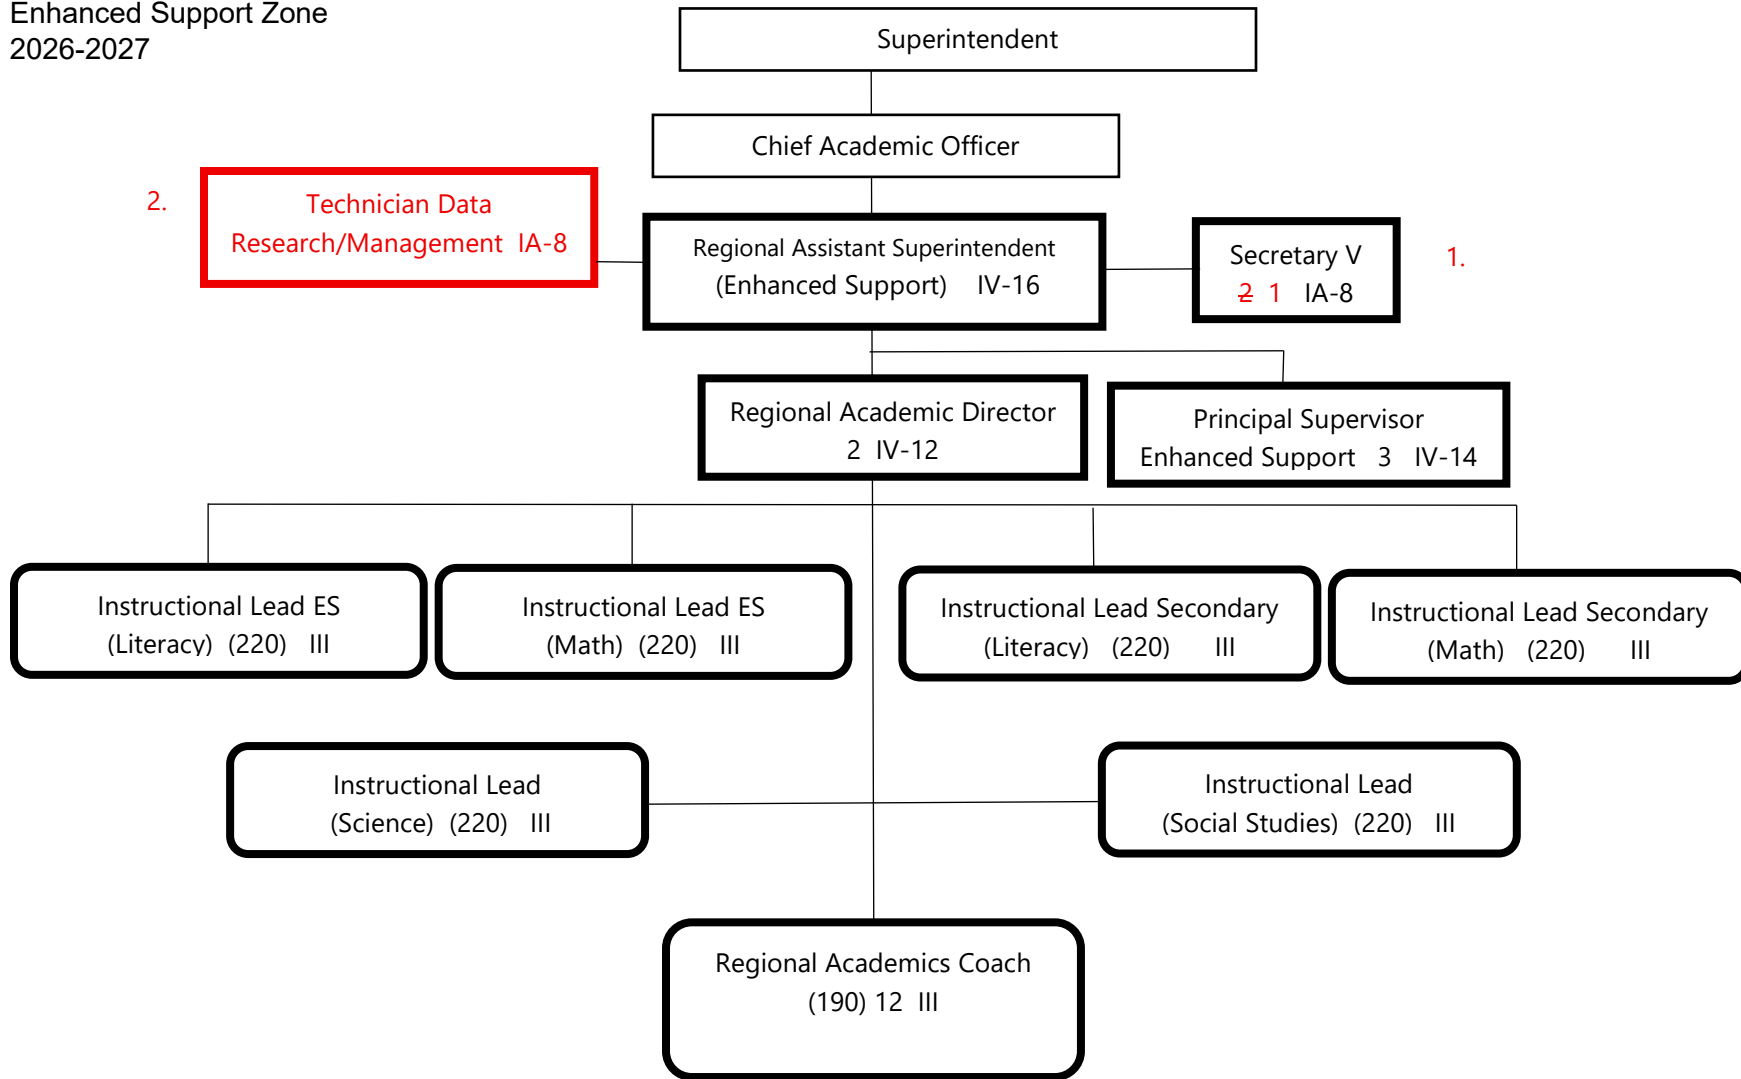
Enhanced Support Zone
2026-2027

Superintendent

Chief Academic Officer

2.

Technician Data Research/Management IA-8

Regional Assistant Superintendent (Enhanced Support) IV-16

Secretary V
~~2~~ 1 IA-8

1.

Regional Academic Director
2 IV-12

Principal Supervisor
Enhanced Support 3 IV-14

Instructional Lead ES (Literacy) (220) III

Instructional Lead ES (Math) (220) III

Instructional Lead Secondary (Literacy) (220) III

Instructional Lead Secondary (Math) (220) III

Instructional Lead (Science) (220) III

Instructional Lead (Social Studies) (220) III

Regional Academics Coach
(190) 12 III